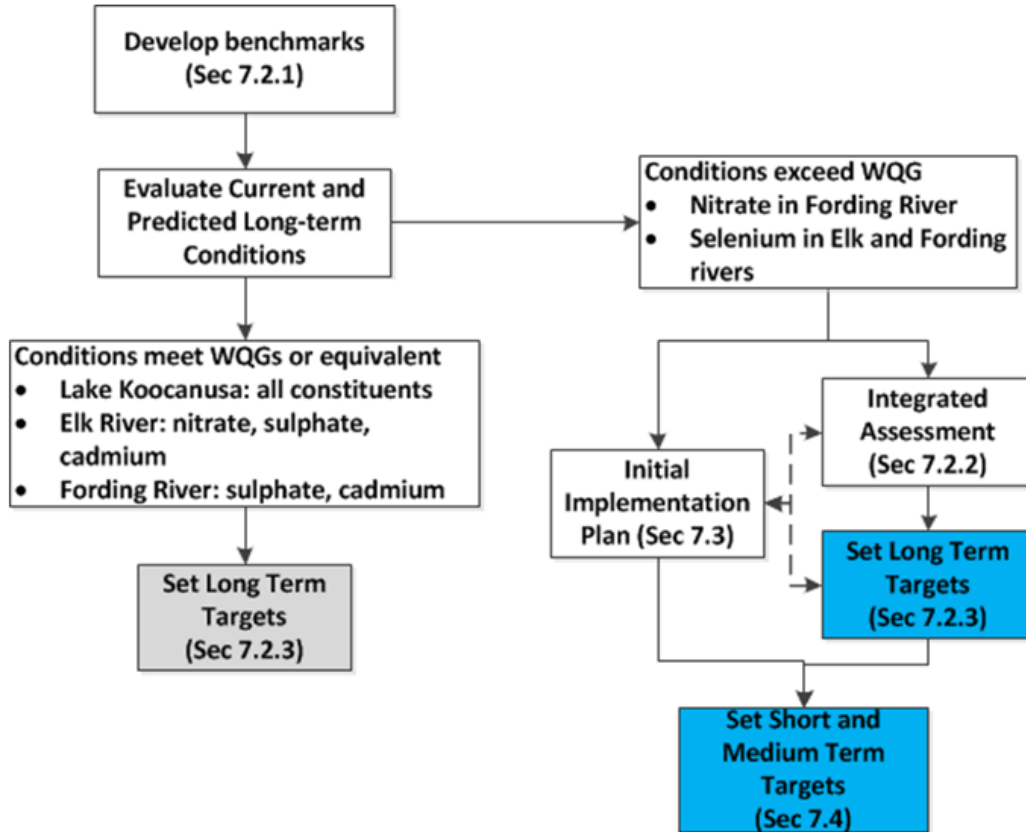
Develop benchmarks
(Sec 7.2.1)

Evaluate Current and Predicted Long-term Conditions

Conditions exceed WQG
- Nitrate in Fording River
- Selenium in Elk and Fording rivers

Conditions meet WQGs or equivalent
- Lake Koocanusa: all constituents
- Elk River: nitrate, sulphate, cadmium
- Fording River: sulphate, cadmium

Set Long Term Targets
(Sec 7.2.3)

Integrated Assessment
(Sec 7.2.2)

Initial Implementation Plan (Sec 7.3)

Set Long Term Targets
(Sec 7.2.3)

Set Short and Medium Term Targets
(Sec 7.4)